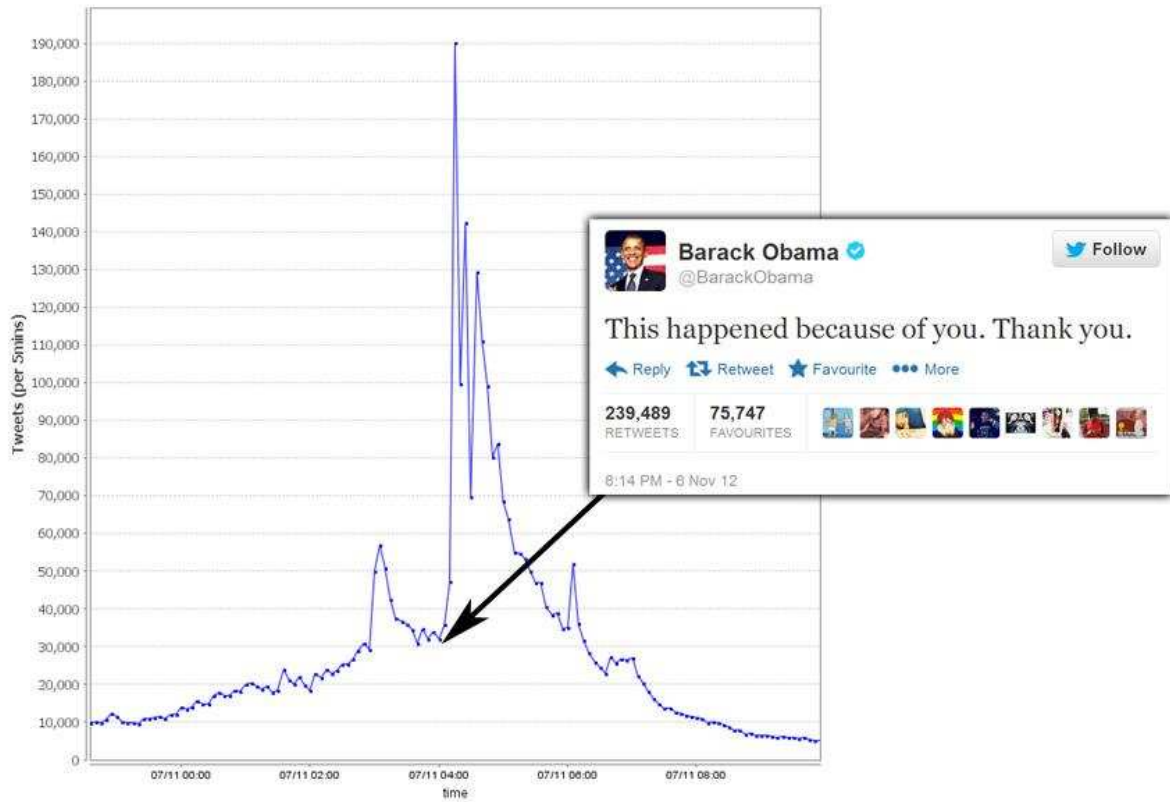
190,000
180,000
170,000
160,000
150,000
140,000
130,000
120,000
110,000
100,000
90,000
80,000
70,000
60,000
50,000
40,000
30,000
20,000
10,000
0

Tweets (per 5mins)

07/11 00:00
07/11 02:00
07/11 04:00
07/11 06:00
07/11 08:00
time

Barack Obama
@BarackObama
Follow

This happened because of you. Thank you.

Reply Retweet Favourite More

239,489 RETWEETS
75,747 FAVOURITES

8:14 PM - 6 Nov 12